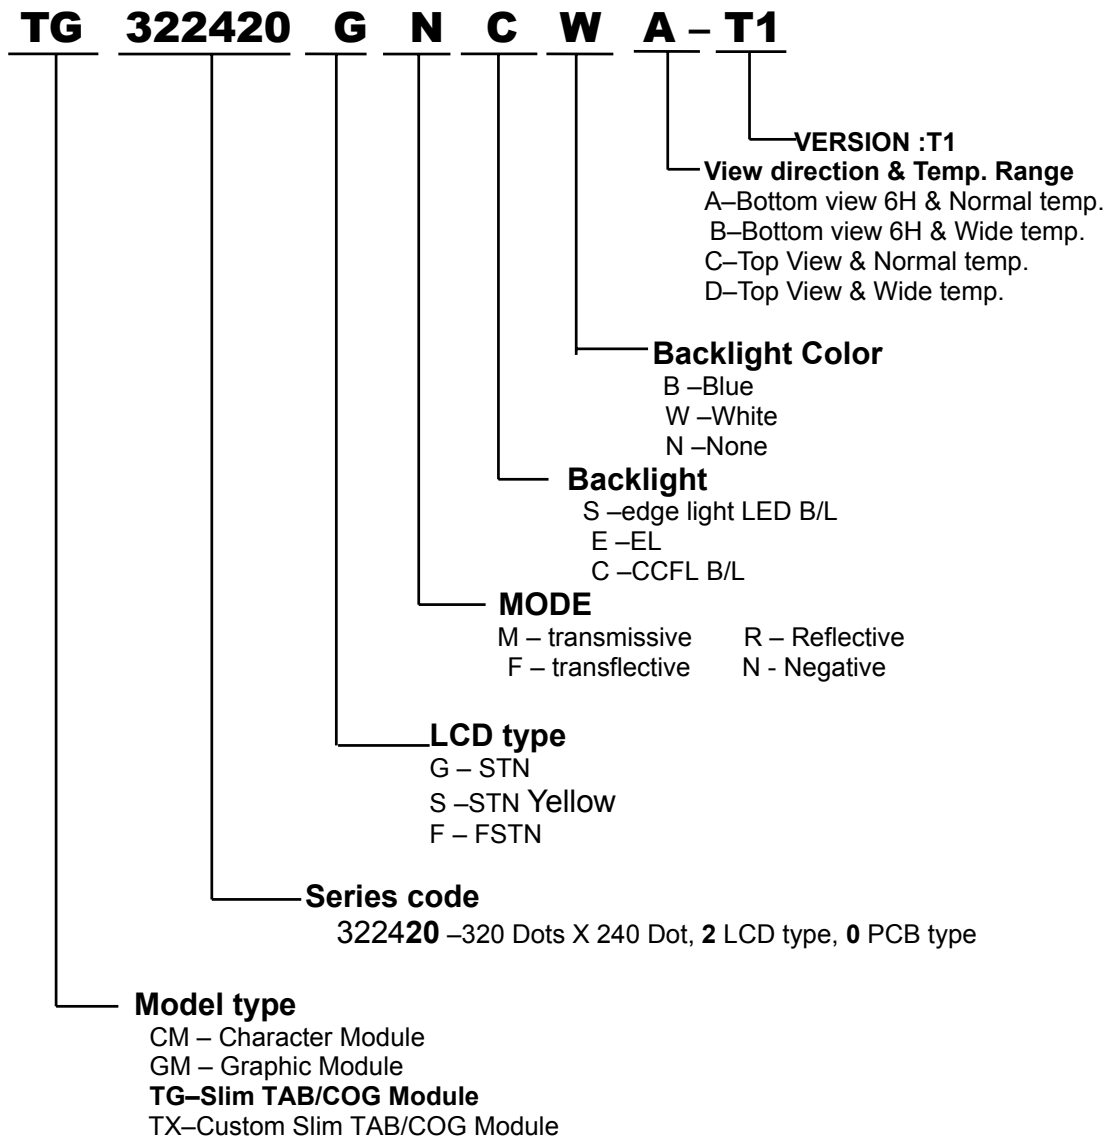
TG 322420 G N C W A – T1

VERSION :T1

View direction & Temp. Range
A–Bottom view 6H & Normal temp.
B–Bottom view 6H & Wide temp.
C–Top View & Normal temp.
D–Top View & Wide temp.

Backlight Color
B –Blue
W –White
N –None

Backlight
S –edge light LED B/L
E –EL
C –CCFL B/L

MODE
M – transmissive R – Reflective
F – transflective N - Negative

LCD type
G – STN
S –STN Yellow
F – FSTN

Series code
322420 –320 Dots X 240 Dot, 2 LCD type, 0 PCB type

Model type
CM – Character Module
GM – Graphic Module
TG–Slim TAB/COG Module
TX–Custom Slim TAB/COG Module